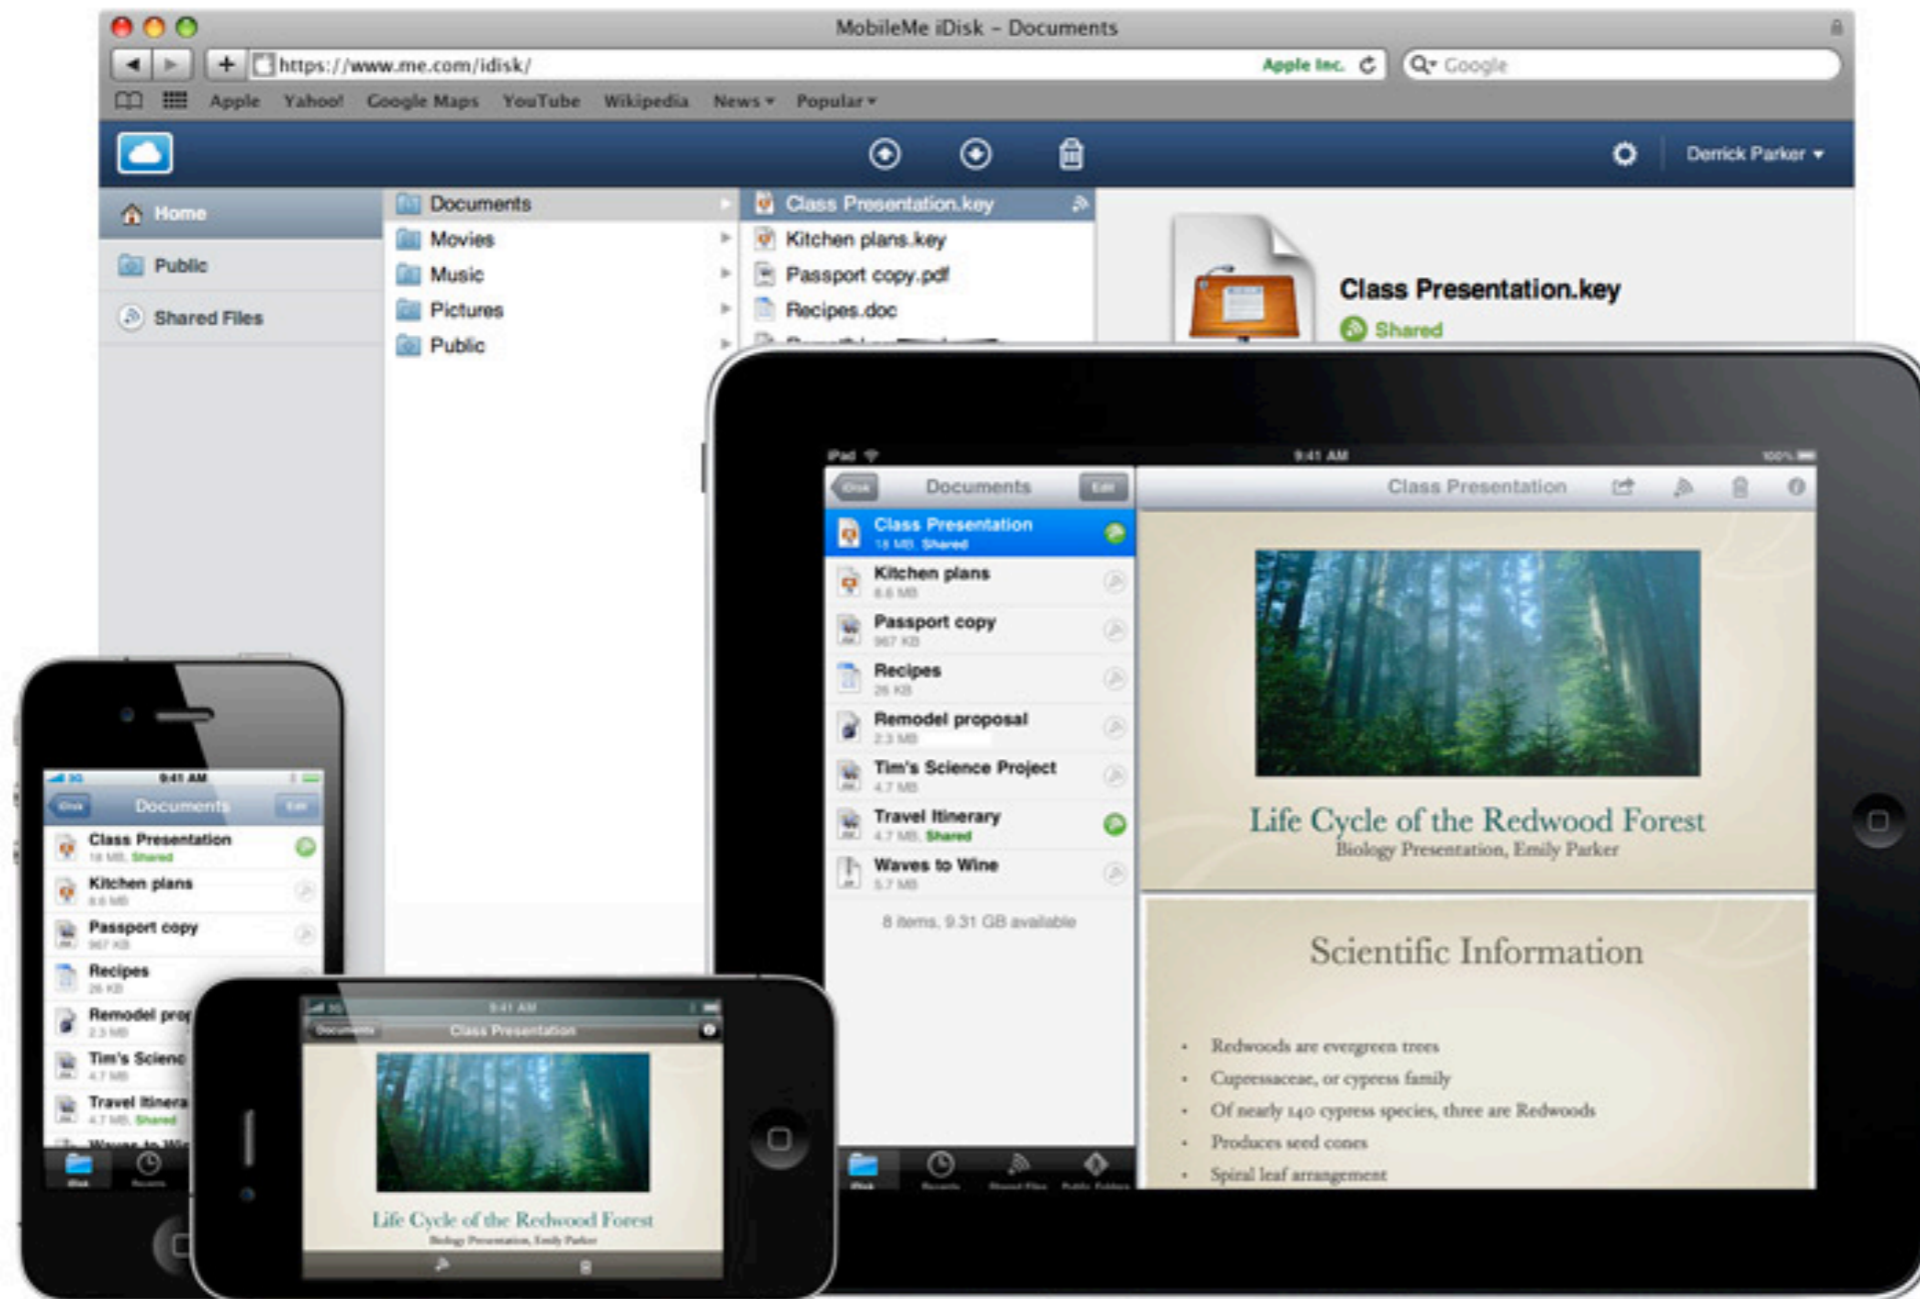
MobileMe iDisk – Documents

https://www.me.com/idisk/ Apple Inc. Google

Apple Yahoo! Google Maps YouTube Wikipedia News ▾ Popular ▾

Derrick Parker ▾

Home
Public
Shared Files

Documents
Movies
Music
Pictures
Public

Class Presentation.key
Kitchen plans.key
Passport copy.pdf
Recipes.doc

Class Presentation.key
Shared

iPad 9:41 AM 100%

iDisk Documents Edit

Class Presentation
18 MB, Shared
Kitchen plans
8.6 MB
Passport copy
967 KB
Recipes
26 KB
Remodel proposal
2.3 MB
Tim's Science Project
4.7 MB
Travel Itinerary
4.7 MB, Shared
Waves to Wine
5.7 MB

8 items, 9.31 GB available

Class Presentation

Life Cycle of the Redwood Forest
Biology Presentation, Emily Parker

Scientific Information

• Redwoods are evergreen trees
• Cupressaceae, or cypress family
• Of nearly 140 cypress species, three are Redwoods
• Produces seed cones
• Spiral leaf arrangement

iDisk Recents Shared Files Public Folders

9:41 AM
iDisk Documents Edit
Class Presentation
18 MB, Shared
Kitchen plans
8.6 MB
Passport copy
967 KB
Recipes
26 KB
Remodel prop
2.3 MB
Tim's Scienc
4.7 MB
Travel Itinera
4.7 MB, Shared
Waves to Wi
iDisk Recents

9:41 AM
Documents Class Presentation
Life Cycle of the Redwood Forest
Biology Presentation, Emily Parker